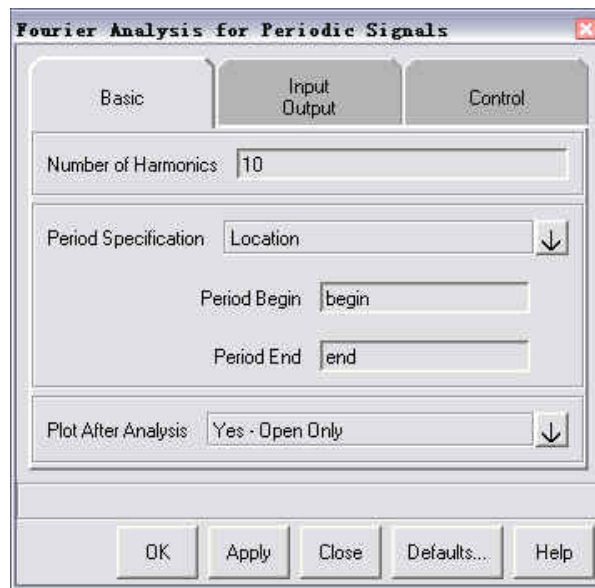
Fourier Analysis for Periodic Signals

Basic

Input Output

Control

Number of Harmonics 10

Period Specification Location

Period Begin begin

Period End end

Plot After Analysis Yes - Open Only

OK Apply Close Defaults... Help